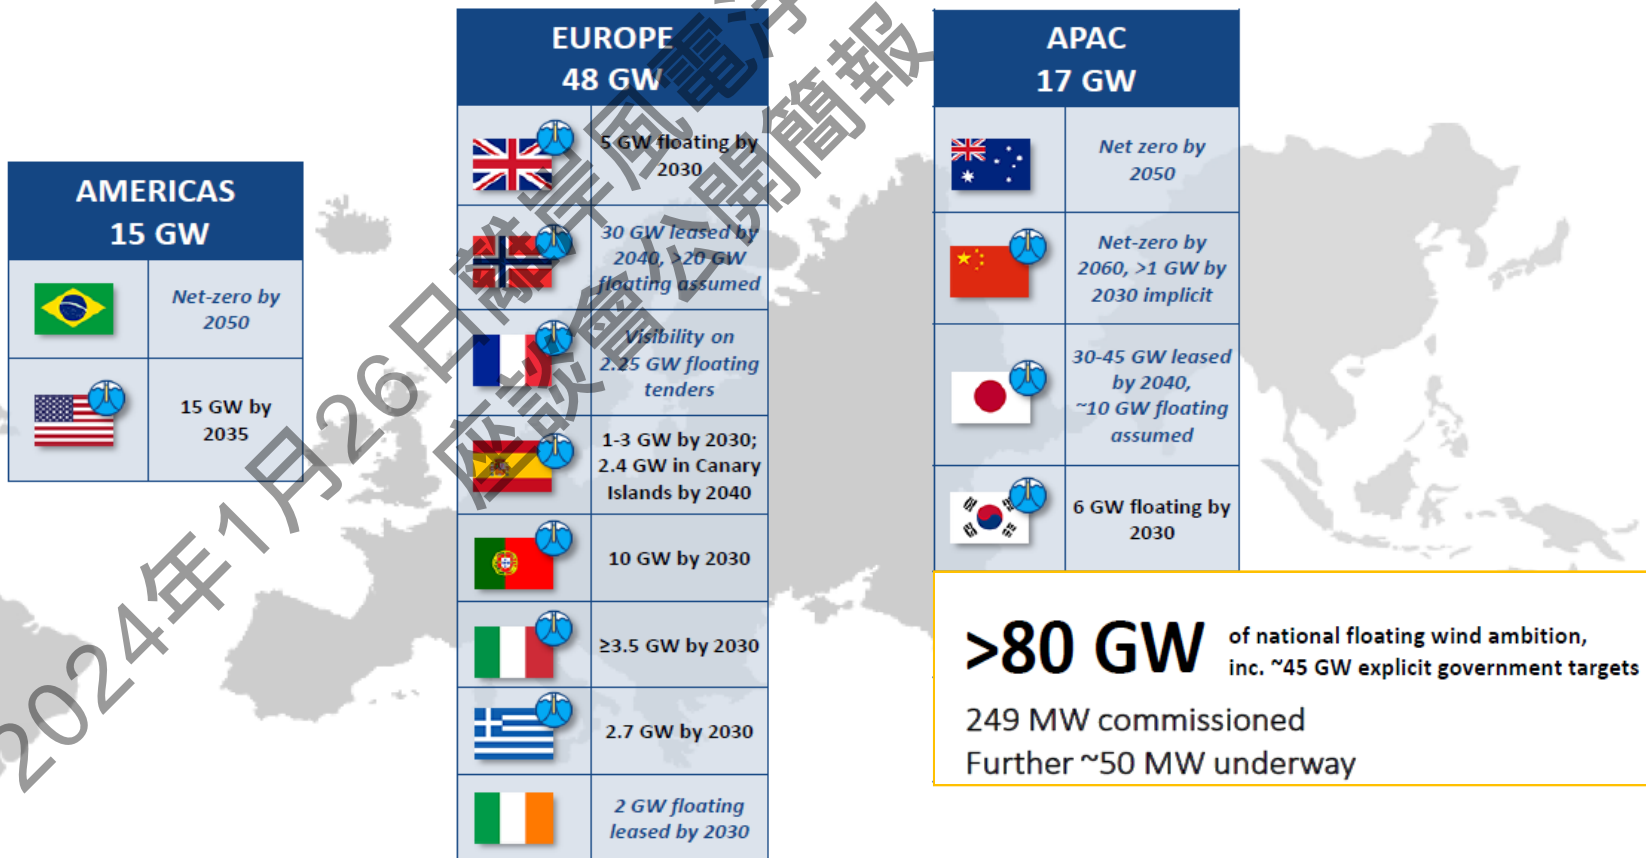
AMERICAS
15 GW

| | |
|---|---|
| | Net-zero by 2050 |
| | 15 GW by 2035 |

EUROPE
48 GW

| | |
|---|---|
| | 5 GW floating by 2030 |
| | 30 GW leased by 2040, >20 GW floating assumed |
| | Visibility on 2.25 GW floating tenders |
| | 1-3 GW by 2030; 2.4 GW in Canary Islands by 2040 |
| | 10 GW by 2030 |
| | ≥3.5 GW by 2030 |
| | 2.7 GW by 2030 |
| | 2 GW floating leased by 2030 |

APAC
17 GW

| | |
|---|---|
| | Net zero by 2050 |
| | Net-zero by 2060, >1 GW by 2030 implicit |
| | 30-45 GW leased by 2040, ~10 GW floating assumed |
| | 6 GW floating by 2030 |

>80 GW of national floating wind ambition, inc. ~45 GW explicit government targets

249 MW commissioned
Further ~50 MW underway

2024年1月26日離岸風電浮
座談會公開簡報